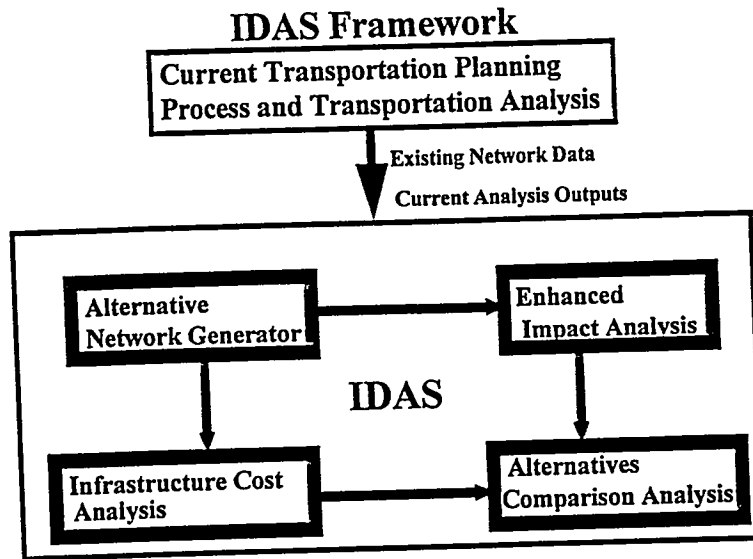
IDAS Framework

Current Transportation Planning Process and Transportation Analysis

Existing Network Data

Current Analysis Outputs

Alternative Network Generator

Enhanced Impact Analysis

IDAS

Infrastructure Cost Analysis

Alternatives Comparison Analysis